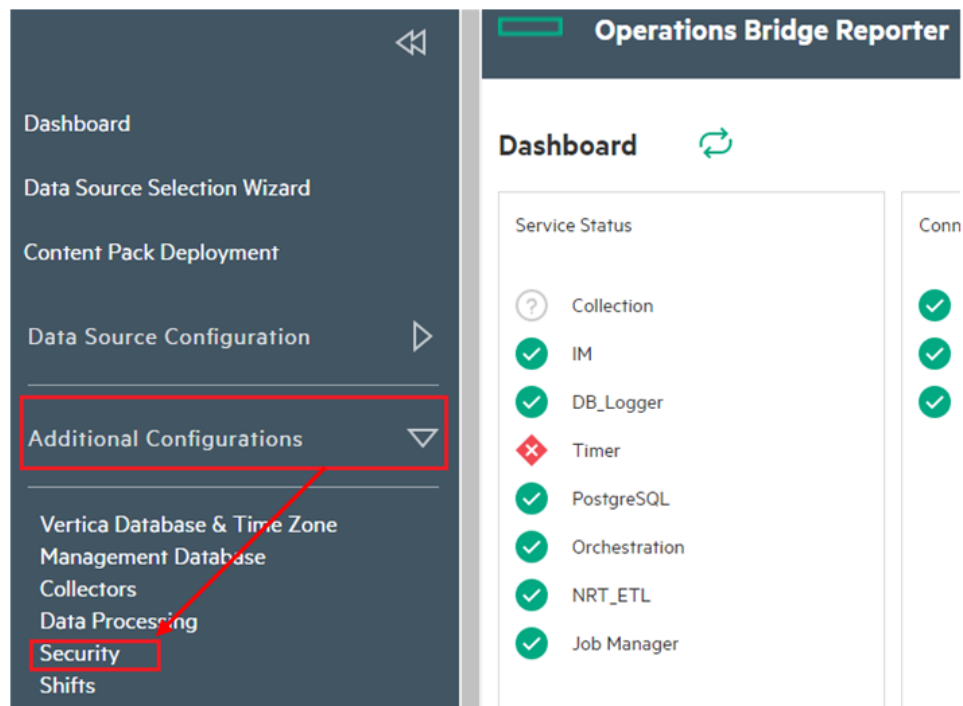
Dashboard

Data Source Selection Wizard

Content Pack Deployment

Data Source Configuration

Additional Configurations

Vertica Database & Time Zone
Management Database
Collectors
Data Processing
Security
Shifts

Operations Bridge Reporter

Dashboard

Service Status

Collection
IM
DB_Logger
Timer
PostgreSQL
Orchestration
NRT_ETL
Job Manager

Conn